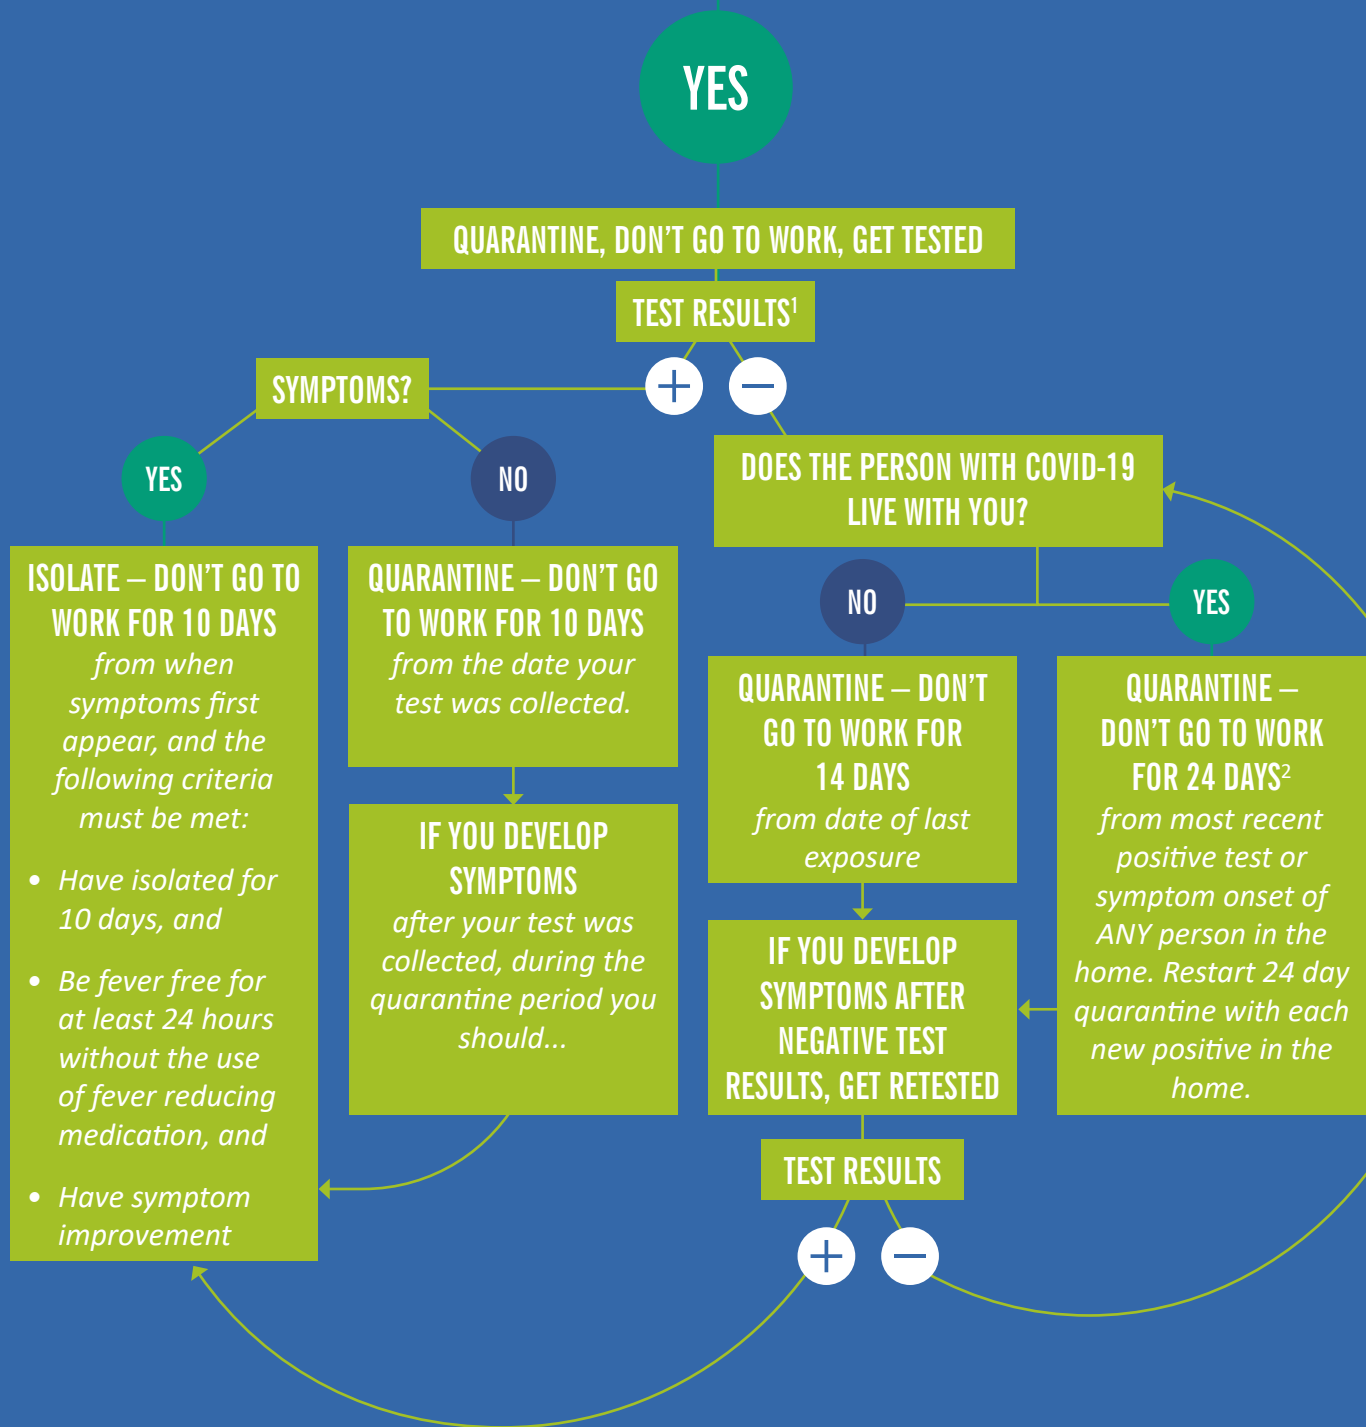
YES

QUARANTINE, DON'T GO TO WORK, GET TESTED

TEST RESULTS$^1$

+ −

SYMPTOMS?

YES

NO

ISOLATE – DON'T GO TO WORK FOR 10 DAYS from when symptoms first appear, and the following criteria must be met:

- Have isolated for 10 days, and
- Be fever free for at least 24 hours without the use of fever reducing medication, and
- Have symptom improvement

QUARANTINE – DON'T GO TO WORK FOR 10 DAYS from the date your test was collected.

IF YOU DEVELOP SYMPTOMS after your test was collected, during the quarantine period you should...

DOES THE PERSON WITH COVID-19 LIVE WITH YOU?

NO

YES

QUARANTINE – DON'T GO TO WORK FOR 14 DAYS from date of last exposure

QUARANTINE – DON'T GO TO WORK FOR 24 DAYS$^2$ from most recent positive test or symptom onset of ANY person in the home. Restart 24 day quarantine with each new positive in the home.

IF YOU DEVELOP SYMPTOMS AFTER NEGATIVE TEST RESULTS, GET RETESTED

TEST RESULTS

+ −